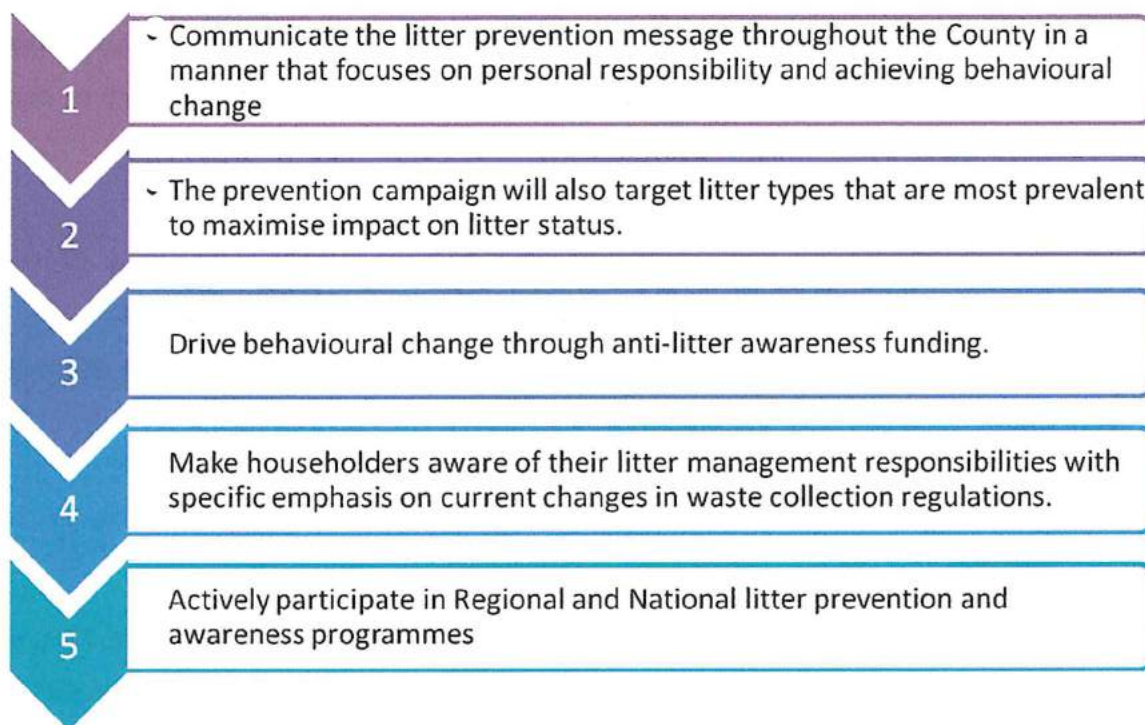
1

- Communicate the litter prevention message throughout the County in a manner that focuses on personal responsibility and achieving behavioural change

2

- The prevention campaign will also target litter types that are most prevalent to maximise impact on litter status.

3

Drive behavioural change through anti-litter awareness funding.

4

Make householders aware of their litter management responsibilities with specific emphasis on current changes in waste collection regulations.

5

Actively participate in Regional and National litter prevention and awareness programmes